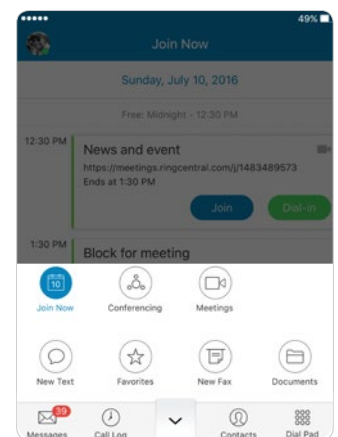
49%

Join Now

Sunday, July 10, 2016

Free: Midnight - 12:30 PM

12:30 PM

News and event

https://meetings.ringcentral.com/j/1483489573

Ends at 1:30 PM

Join

Dial-in

1:30 PM

Block for meeting

10

Join Now

Conferencing

Meetings

New Text

Favorites

New Fax

Documents

39

Messages

Call Log

Contacts

Dial Pad